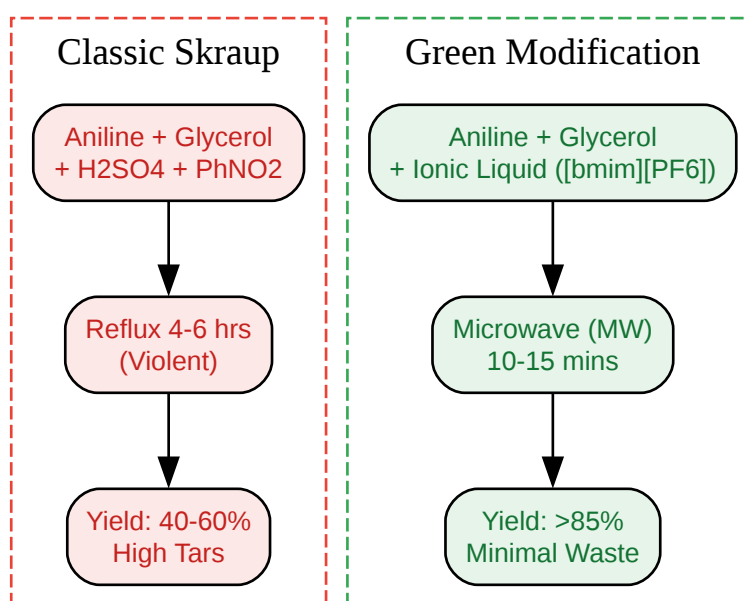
Classic Skraup

Aniline + Glycerol + H2SO4 + PhNO2

Reflux 4-6 hrs (Violent)

Yield: 40-60% High Tars

Green Modification

Aniline + Glycerol + Ionic Liquid ([bmim][PF6])

Microwave (MW) 10-15 mins

Yield: >85% Minimal Waste